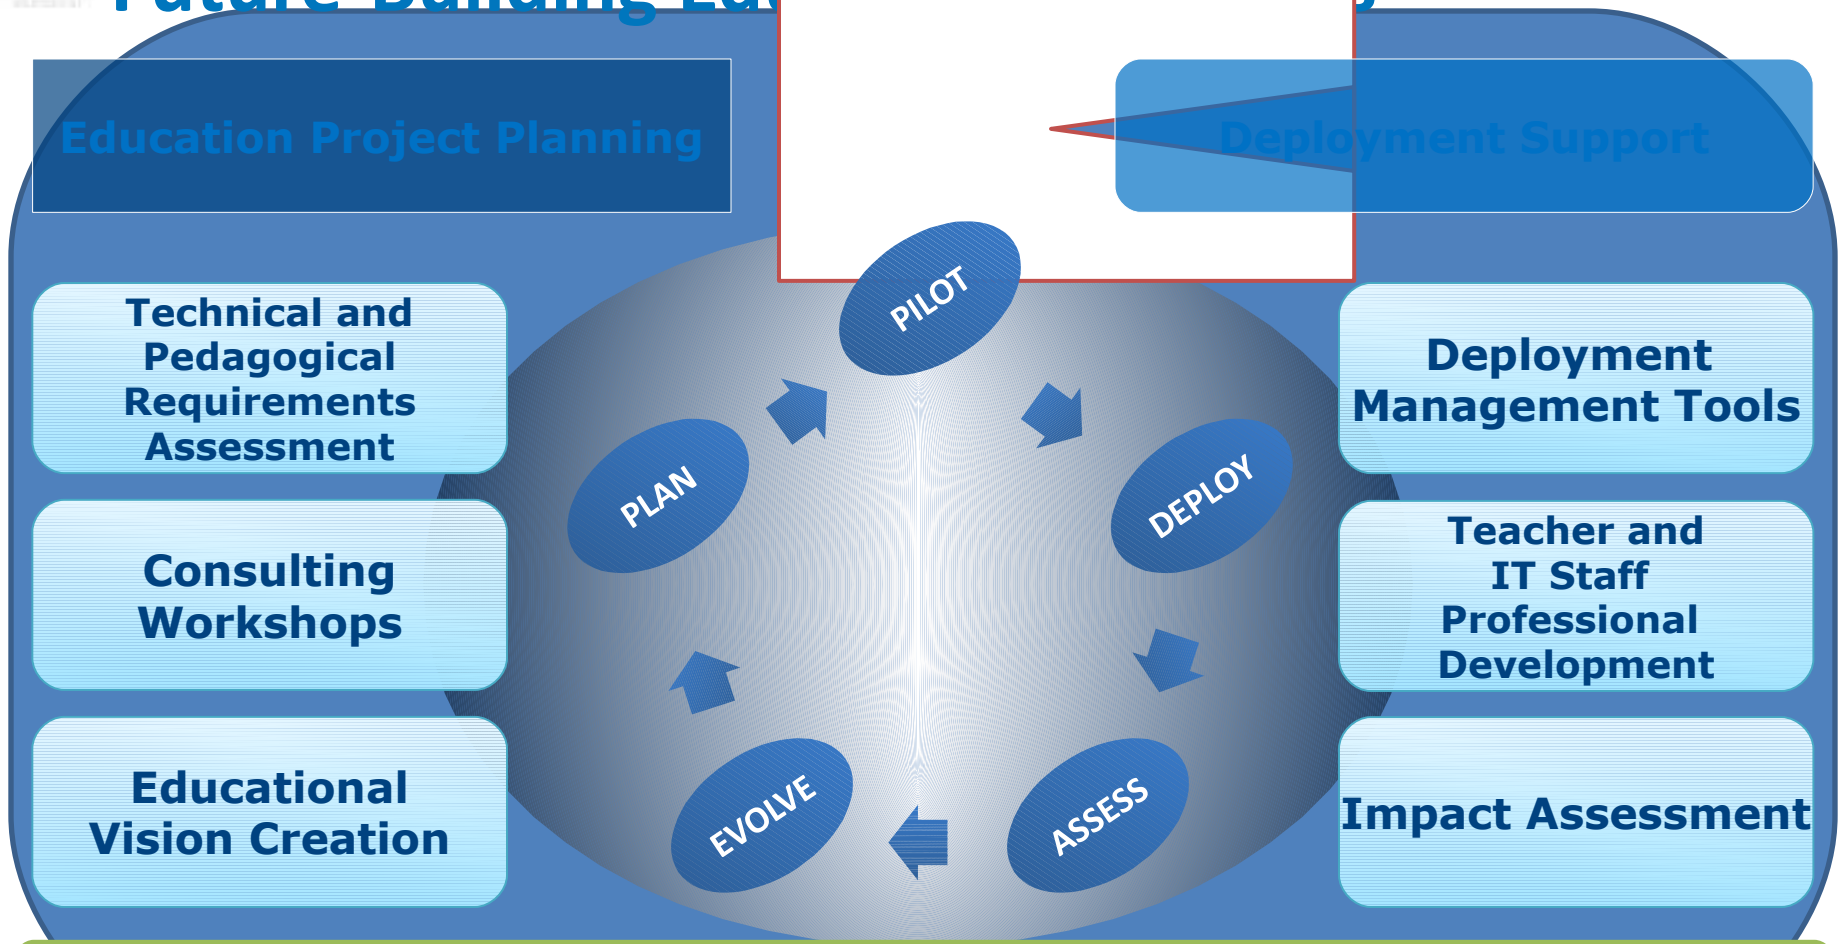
Future Building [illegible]

Education Project Planning

Deployment Support

Technical and Pedagogical Requirements Assessment

Consulting Workshops

Educational Vision Creation

PILOT

PLAN

DEPLOY

EVOLVE

ASSESS

Deployment Management Tools

Teacher and IT Staff Professional Development

Impact Assessment